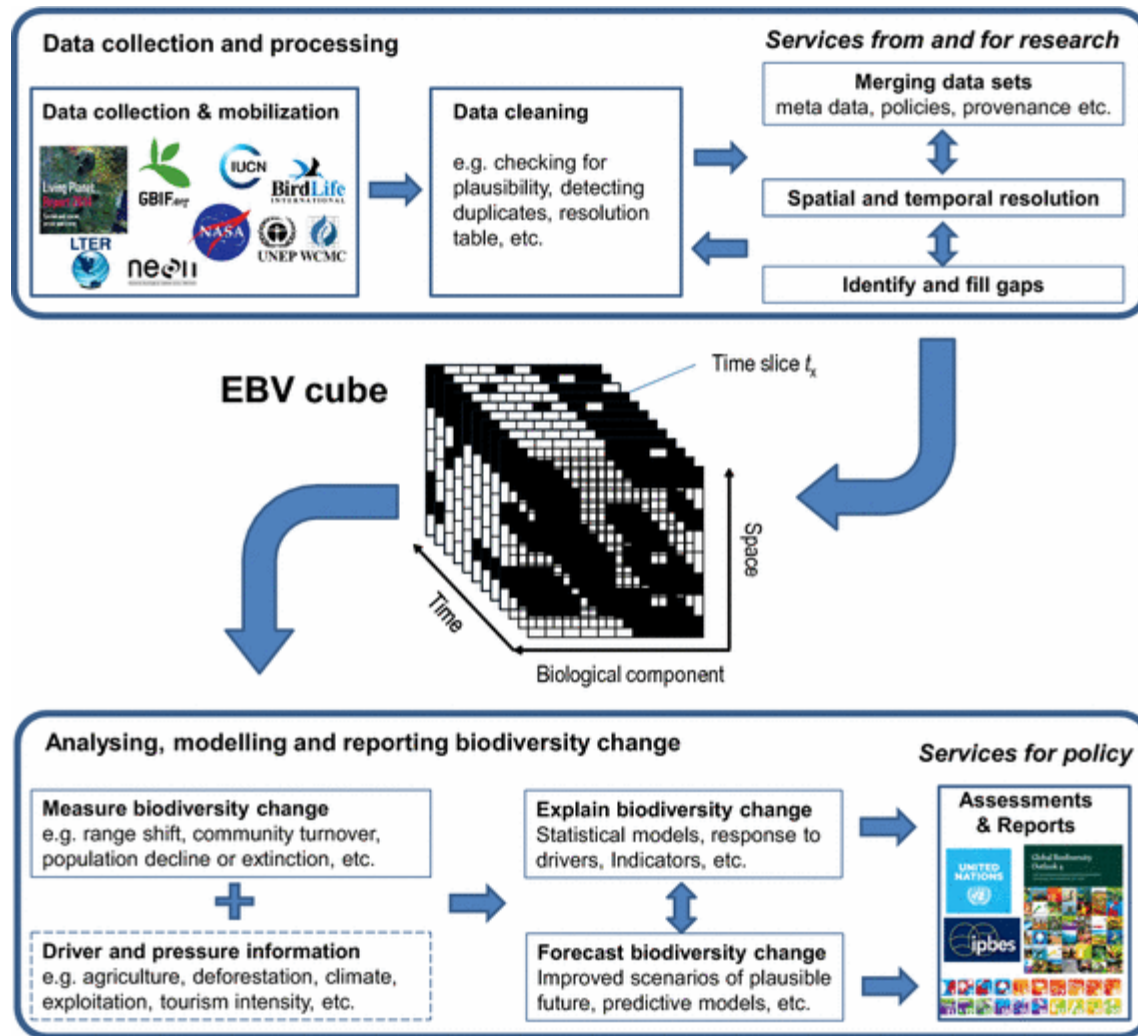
Data collection and processing

Data collection & mobilization

Living Planet Report 2014

GBIF.org

IUCN

BirdLife INTERNATIONAL

NASA

LTER

neon

UNEP WCMC

Data cleaning

e.g. checking for plausibility, detecting duplicates, resolution table, etc.

Services from and for research

Merging data sets
meta data, policies, provenance etc.

Spatial and temporal resolution

Identify and fill gaps

EBV cube

Time slice $t_x$

Space

Time

Biological component

Analysing, modelling and reporting biodiversity change

Measure biodiversity change
e.g. range shift, community turnover, population decline or extinction, etc.

Driver and pressure information
e.g. agriculture, deforestation, climate, exploitation, tourism intensity, etc.

Explain biodiversity change
Statistical models, response to drivers, Indicators, etc.

Forecast biodiversity change
Improved scenarios of plausible future, predictive models, etc.

Services for policy

Assessments & Reports

UNITED NATIONS

Global Biodiversity Outlook 4

ipbes